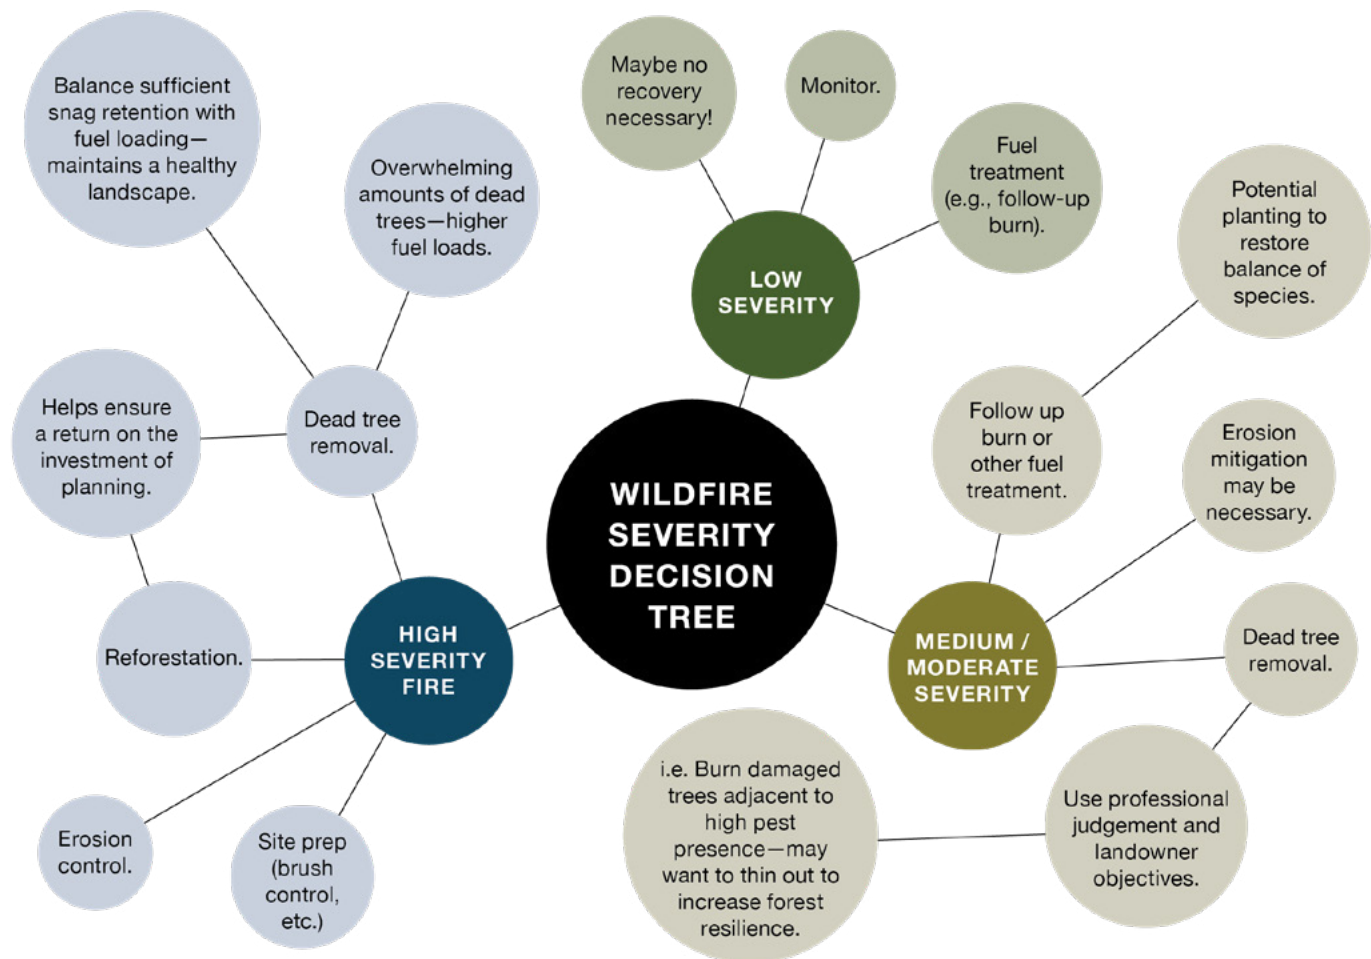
WILDFIRE SEVERITY DECISION TREE

LOW SEVERITY

Maybe no recovery necessary!

Monitor.

Fuel treatment (e.g., follow-up burn).

MEDIUM / MODERATE SEVERITY

Follow up burn or other fuel treatment.

Potential planting to restore balance of species.

Erosion mitigation may be necessary.

Dead tree removal.

Use professional judgement and landowner objectives.

i.e. Burn damaged trees adjacent to high pest presence—may want to thin out to increase forest resilience.

HIGH SEVERITY FIRE

Dead tree removal.

Balance sufficient snag retention with fuel loading—maintains a healthy landscape.

Overwhelming amounts of dead trees—higher fuel loads.

Helps ensure a return on the investment of planning.

Reforestation.

Erosion control.

Site prep (brush control, etc.)